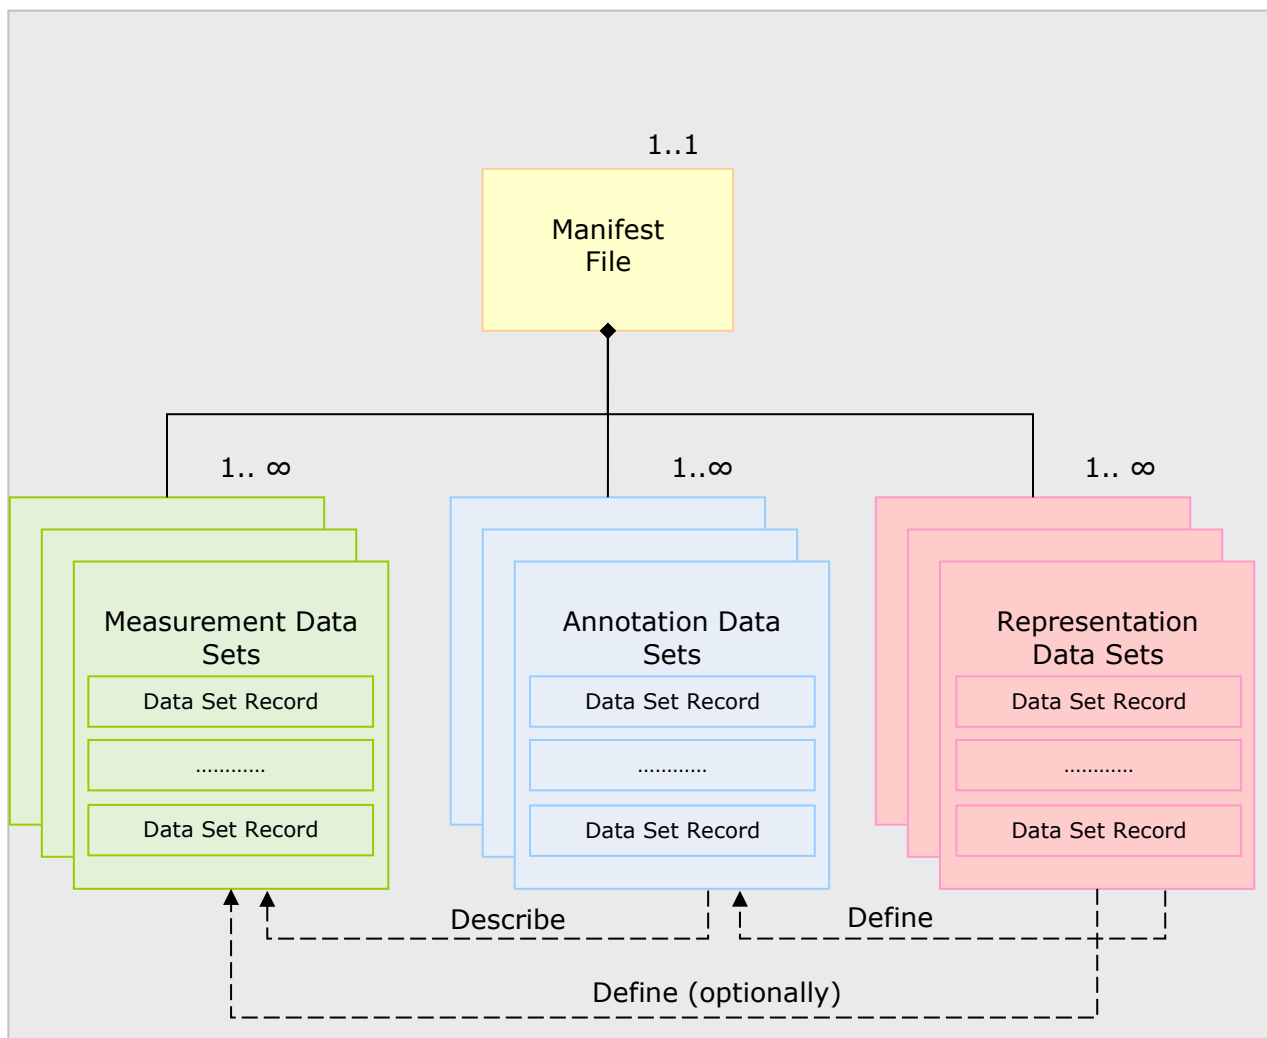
1..1

Manifest File

1.. ∞

1..∞

1.. ∞

Measurement Data Sets

Data Set Record

...........

Data Set Record

Annotation Data Sets

Data Set Record

...........

Data Set Record

Representation Data Sets

Data Set Record

...........

Data Set Record

Describe

Define

Define (optionally)